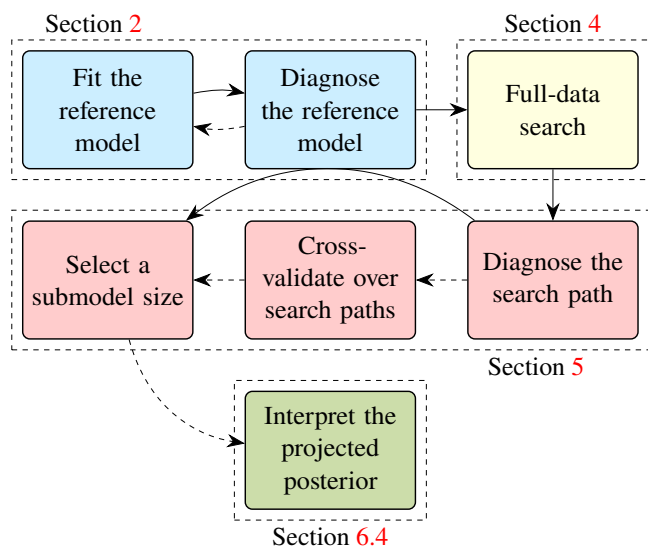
Section 2

Fit the reference model

Diagnose the reference model

Section 4

Full-data search

Select a submodel size

Cross-validate over search paths

Diagnose the search path

Section 5

Interpret the projected posterior

Section 6.4